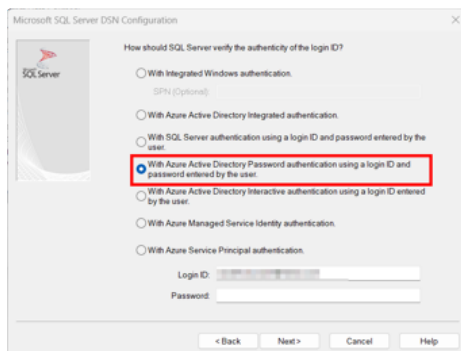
Microsoft SQL Server DSN Configuration

SQL Server

How should SQL Server verify the authenticity of the login ID?

With Integrated Windows authentication.

SPN (Optional):

With Azure Active Directory Integrated authentication.

With SQL Server authentication using a login ID and password entered by the user.

With Azure Active Directory Password authentication using a login ID and password entered by the user.

With Azure Active Directory Interactive authentication using a login ID entered by the user.

With Azure Managed Service Identity authentication.

With Azure Service Principal authentication.

Login ID: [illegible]

Password:

< Back | Next > | Cancel | Help